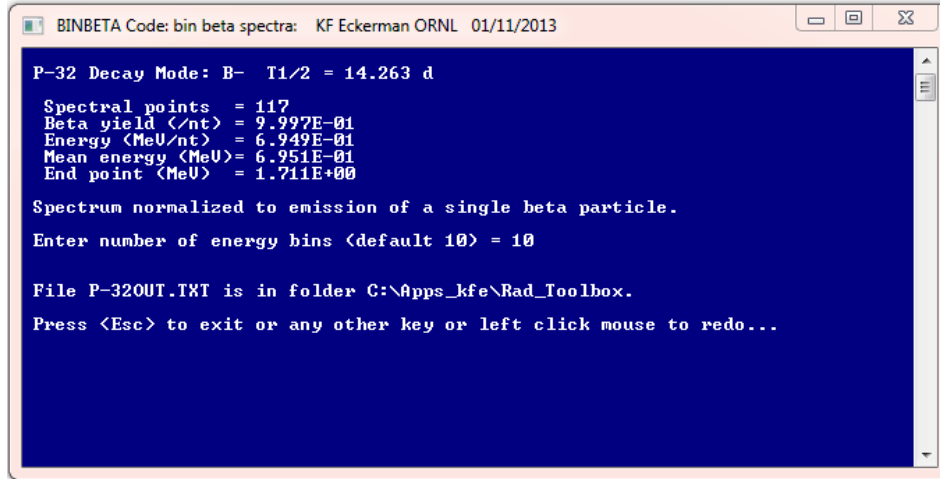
BINBETA Code: bin beta spectra: KF Eckerman ORNL 01/11/2013

P-32 Decay Mode: B- T1/2 = 14.263 d

Spectral points = 117
Beta yield (/nt) = 9.997E-01
Energy (MeV/nt) = 6.949E-01
Mean energy (MeV)= 6.951E-01
End point (MeV) = 1.711E+00

Spectrum normalized to emission of a single beta particle.

Enter number of energy bins (default 10) = 10

File P-32OUT.TXT is in folder C:\Apps_kfe\Rad_Toolbox.

Press <Esc> to exit or any other key or left click mouse to redo...